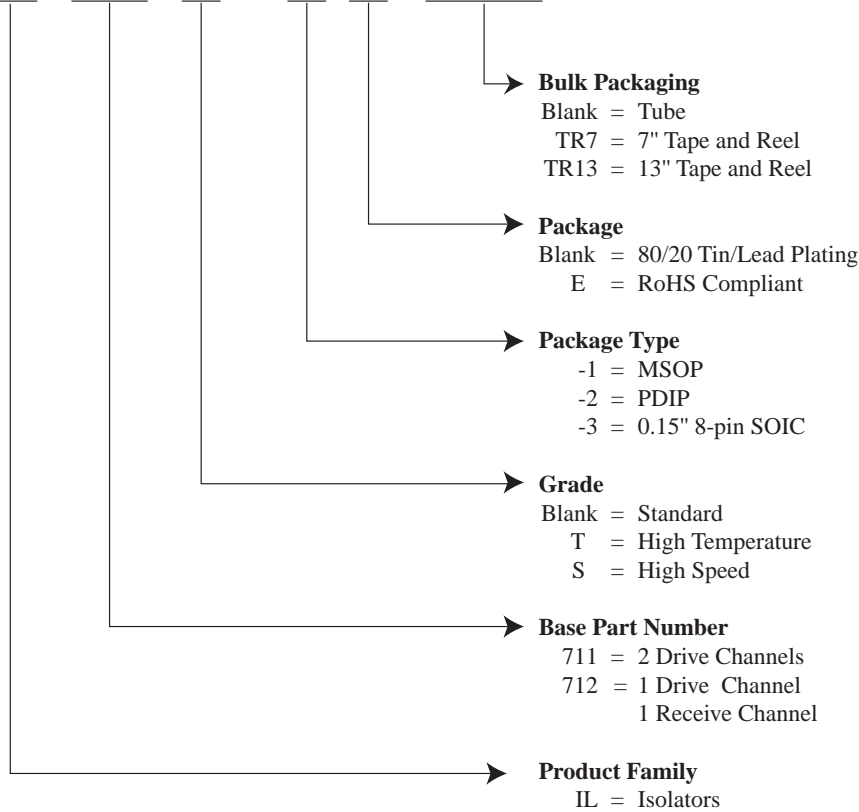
Bulk Packaging
Blank = Tube
TR7 = 7" Tape and Reel
TR13 = 13" Tape and Reel

Package
Blank = 80/20 Tin/Lead Plating
E = RoHS Compliant

Package Type
-1 = MSOP
-2 = PDIP
-3 = 0.15" 8-pin SOIC

Grade
Blank = Standard
T = High Temperature
S = High Speed

Base Part Number
711 = 2 Drive Channels
712 = 1 Drive Channel
1 Receive Channel

Product Family
IL = Isolators